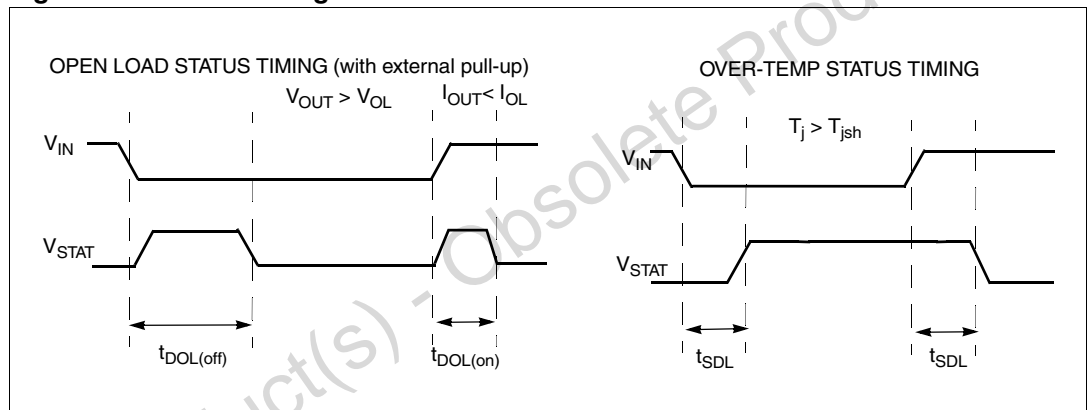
OPEN LOAD STATUS TIMING (with external pull-up)

$V_{OUT} > V_{OL}$

$I_{OUT} < I_{OL}$

$V_{IN}$

$V_{STAT}$

$t_{DOL(off)}$

$t_{DOL(on)}$

OVER-TEMP STATUS TIMING

$T_j > T_{jsh}$

$V_{IN}$

$V_{STAT}$

$t_{SDL}$

$t_{SDL}$

Obsolete Product(s) - Obsolete Product(s)